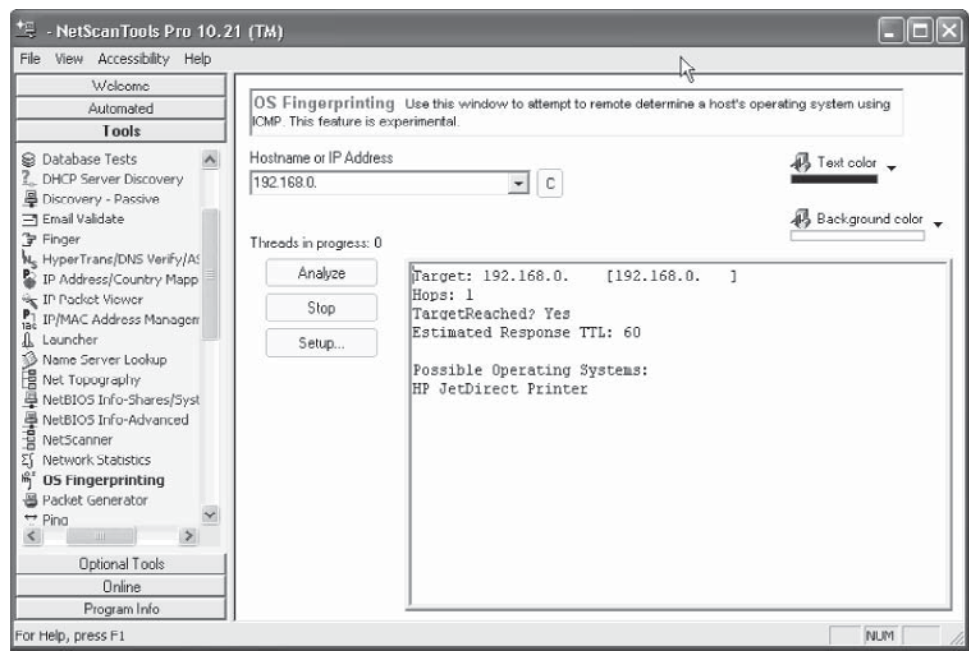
- NetScanTools Pro 10.21 (TM)

File View Accessibility Help

Welcome
Automated
Tools

Database Tests
DHCP Server Discovery
Discovery - Passive
Email Validate
Finger
HyperTrans/DNS Verify/AS
IP Address/Country Mapp
IP Packet Viewer
IP/MAC Address Managem
Launcher
Name Server Lookup
Net Topography
NetBIOS Info-Shares/Syst
NetBIOS Info-Advanced
NetScanner
Network Statistics
OS Fingerprinting
Packet Generator
Ping

Optional Tools
Online
Program Info

OS Fingerprinting Use this window to attempt to remote determine a host's operating system using ICMP. This feature is experimental.

Hostname or IP Address
192.168.0.
C

Text color
Background color

Threads in progress: 0

Analyze
Stop
Setup...

Target: 192.168.0. [192.168.0. ]
Hops: 1
TargetReached? Yes
Estimated Response TTL: 60

Possible Operating Systems:
HP JetDirect Printer

For Help, press F1
NUM